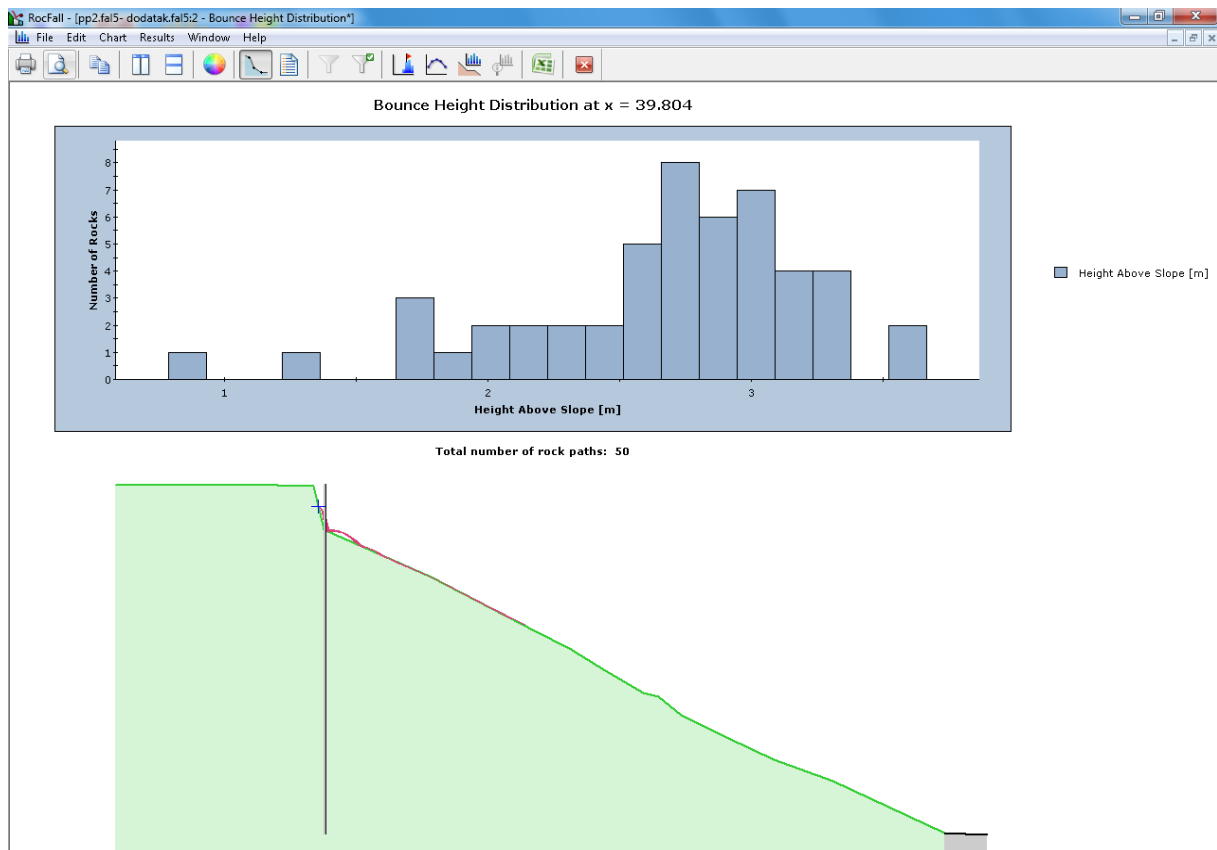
RocFall - [pp2.fal5- dodatak.fal5:2 - Bounce Height Distribution*]

File Edit Chart Results Window Help

Bounce Height Distribution at x = 39.804

Number of Rocks

8
7
6
5
4
3
2
1
0

1
2
3

Height Above Slope [m]

Height Above Slope [m]

Total number of rock paths: 50